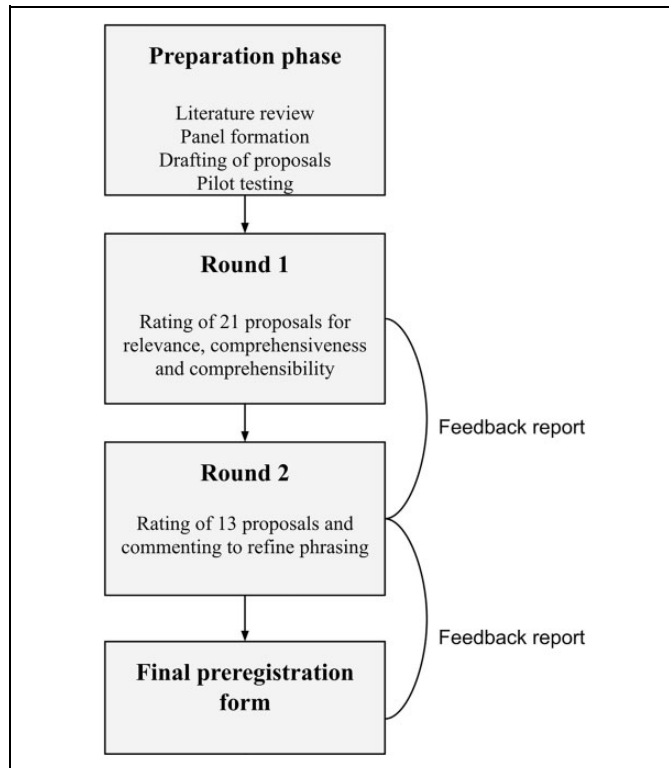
Preparation phase

Literature review
Panel formation
Drafting of proposals
Pilot testing

Round 1

Rating of 21 proposals for relevance, comprehensiveness and comprehensibility

Feedback report

Round 2

Rating of 13 proposals and commenting to refine phrasing

Feedback report

Final preregistration form